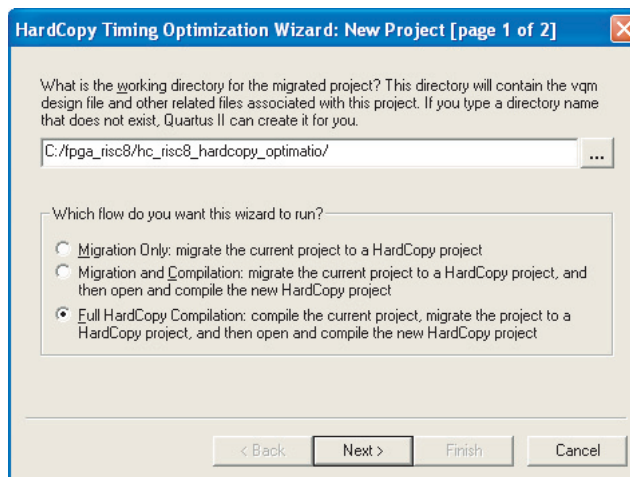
HardCopy Timing Optimization Wizard: New Project [page 1 of 2]

What is the working directory for the migrated project? This directory will contain the vqm design file and other related files associated with this project. If you type a directory name that does not exist, Quartus II can create it for you.

C:/fpga_risc8/hc_risc8_hardcopy_optimatio/

...

Which flow do you want this wizard to run?

Migration Only: migrate the current project to a HardCopy project

Migration and Compilation: migrate the current project to a HardCopy project, and then open and compile the new HardCopy project

Full HardCopy Compilation: compile the current project, migrate the project to a HardCopy project, and then open and compile the new HardCopy project

< Back

Next >

Finish

Cancel